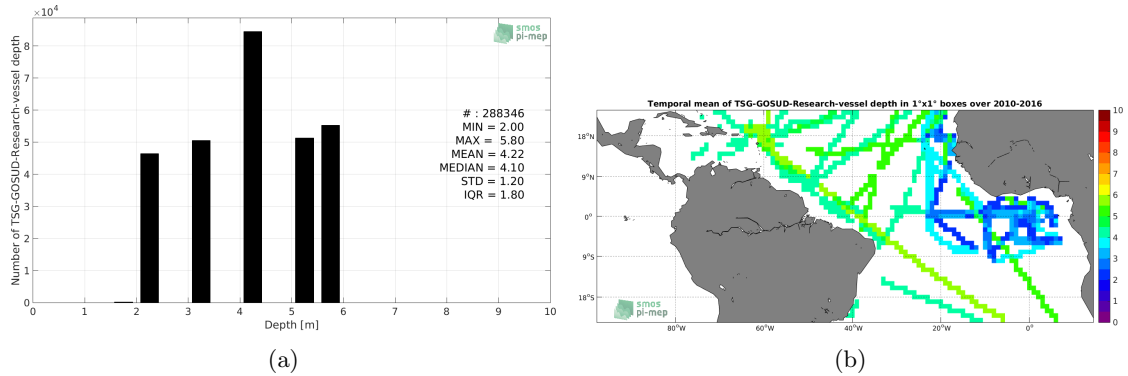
$\times10^4$

8
7
6
5
4
3
2
1
0

Number of TSG-GOSUD-Research-vessel depth

smos
pi-mep

# : 288346
MIN = 2.00
MAX = 5.80
MEAN = 4.22
MEDIAN = 4.10
STD = 1.20
IQR = 1.80

0 1 2 3 4 5 6 7 8 9 10
Depth [m]

(a)

Temporal mean of TSG-GOSUD-Research-vessel depth in 1°x1° boxes over 2010-2016

18°N
9°N
0°
9°S
18°S

80°W 60°W 40°W 20°W 0°

smos
pi-mep

10
9
8
7
6
5
4
3
2
1
0

(b)